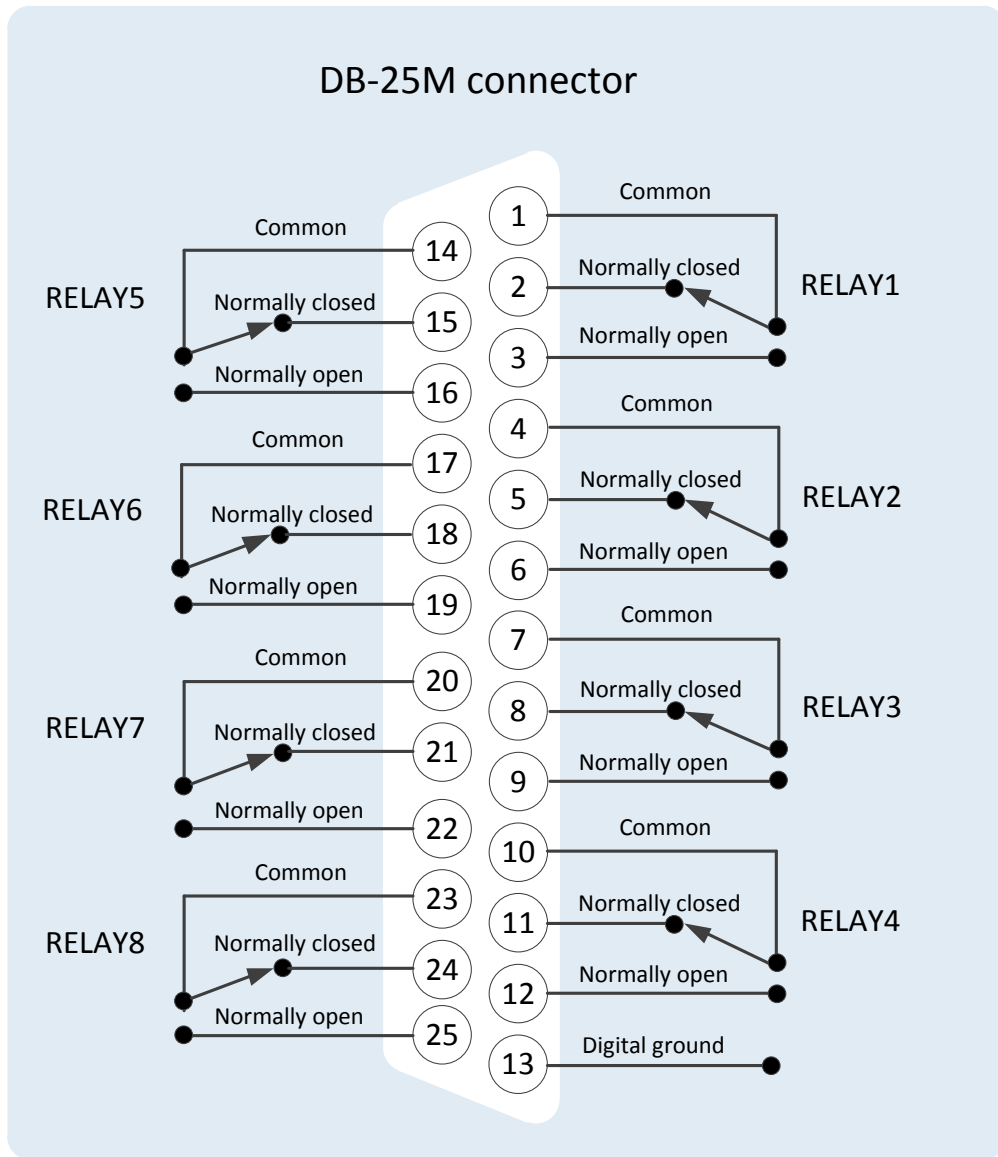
DB-25M connector

RELAY5
Common
14
Normally closed
15
Normally open
16

RELAY6
Common
17
Normally closed
18
Normally open
19

RELAY7
Common
20
Normally closed
21
Normally open
22

RELAY8
Common
23
Normally closed
24
Normally open
25

1
Common
2
Normally closed
3
Normally open
RELAY1

4
Common
5
Normally closed
6
Normally open
RELAY2

7
Common
8
Normally closed
9
Normally open
RELAY3

10
Common
11
Normally closed
12
Normally open
RELAY4

13
Digital ground